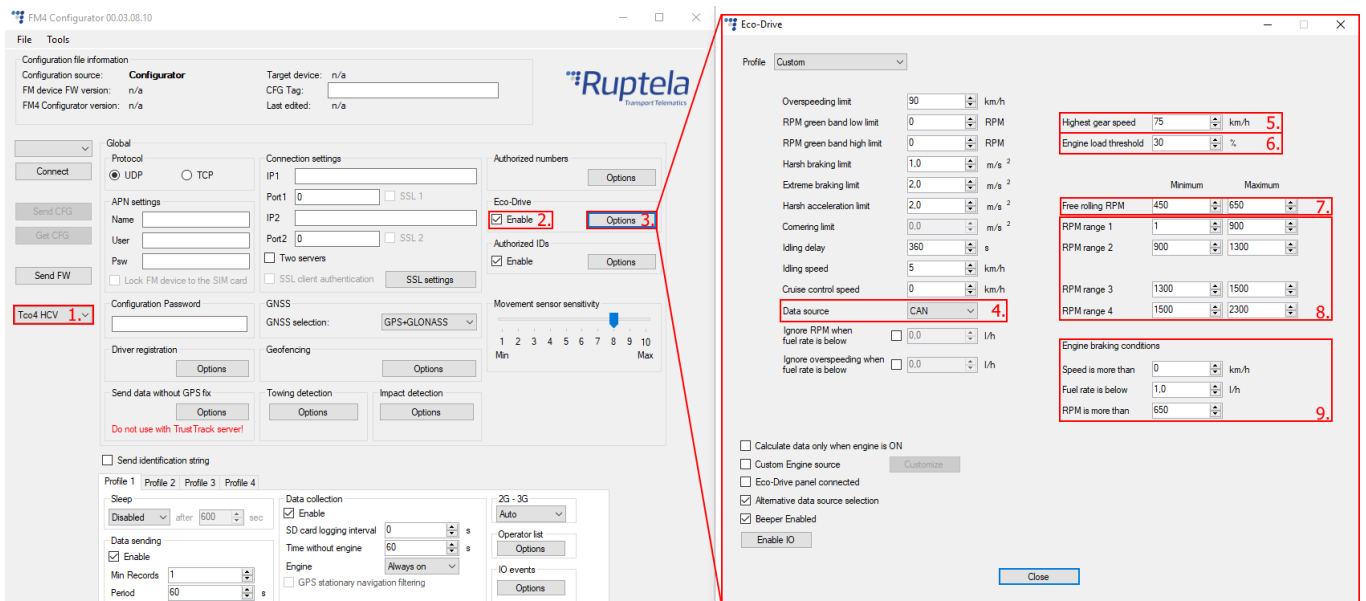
FM4 Configurator 00.03.08.10

File Tools

Configuration file information
Configuration source: Configurator
FM device FW version: n/a
FM4 Configurator version: n/a
Target device: n/a
CFG Tag:
Last edited: n/a

Ruptela
Transport Telematics

Connect
Send CFG
Get CFG
Send FW
Tco4 HCV 1.

Global
Protocol
UDP TCP
APN settings
Name
User
Psw
Lock FM device to the SIM card
Connection settings
IP1
Port1 0 SSL 1
IP2
Port2 0 SSL 2
Two servers
SSL client authentication SSL settings
Authorized numbers
Options
Eco-Drive
Enable 2. Options 3.
Authorized IDs
Enable Options
Configuration Password
GNSS
GNSS selection: GPS+GLONASS
Movement sensor sensitivity
1 2 3 4 5 6 7 8 9 10
Min Max
Driver registration
Options
Geofencing
Options
Send data without GPS fix
Options
Do not use with TrustTrack server!
Towing detection
Options
Impact detection
Options
Send identification string
Profile 1 Profile 2 Profile 3 Profile 4
Sleep
Disabled after 600 sec
Data sending
Enable
Min Records 1
Period 60 s
Data collection
Enable
SD card logging interval 0 s
Time without engine 60 s
Engine Always on
GPS stationary navigation filtering
2G - 3G
Auto
Operator list
Options
IO events
Options

Eco-Drive
Profile Custom
Overspeeding limit 90 km/h
RPM green band low limit 0 RPM
RPM green band high limit 0 RPM
Harsh braking limit 1,0 $m/s^2$
Extreme braking limit 2,0 $m/s^2$
Harsh acceleration limit 2,0 $m/s^2$
Cornering limit 0,0 $m/s^2$
Idling delay 360 s
Idling speed 5 km/h
Cruise control speed 0 km/h
Data source CAN 4.
Ignore RPM when fuel rate is below 0,0 l/h
Ignore overspeeding when fuel rate is below 0,0 l/h
Highest gear speed 75 km/h 5.
Engine load threshold 30 % 6.
Minimum Maximum
Free rolling RPM 450 650 7.
RPM range 1 1 900
RPM range 2 900 1300
RPM range 3 1300 1500
RPM range 4 1500 2300 8.
Engine braking conditions
Speed is more than 0 km/h
Fuel rate is below 1,0 l/h
RPM is more than 650 9.
Calculate data only when engine is ON
Custom Engine source Customize
Eco-Drive panel connected
Alternative data source selection
Beeper Enabled
Enable IO
Close